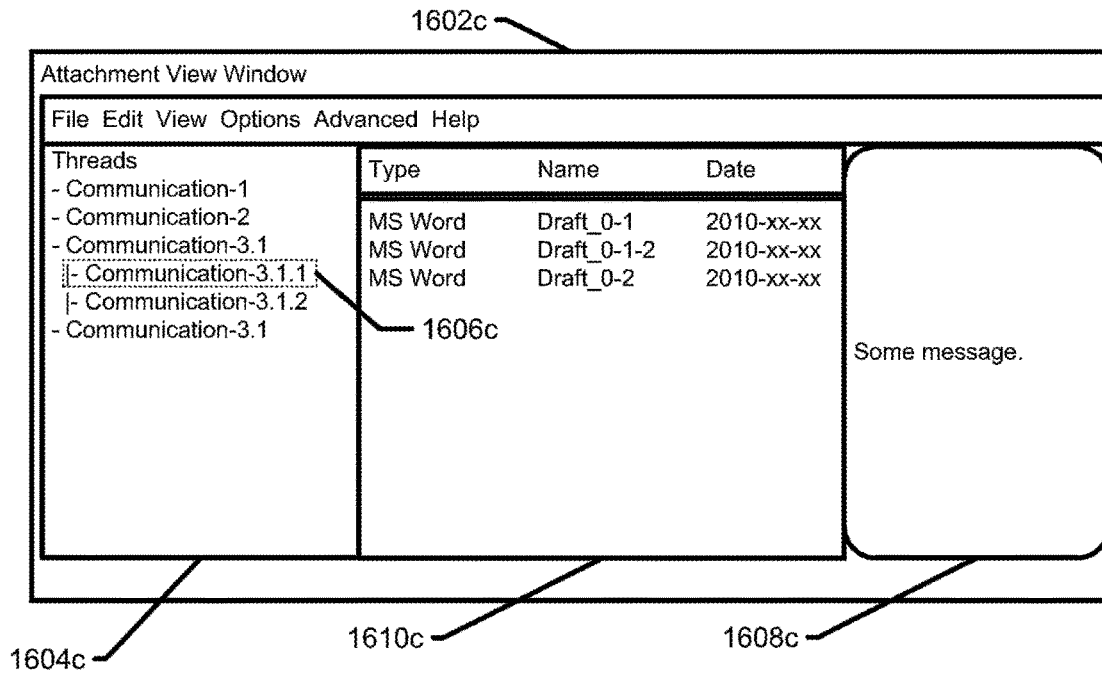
1602c

Attachment View Window

File Edit View Options Advanced Help

Threads
- Communication-1
- Communication-2
- Communication-3.1
|- Communication-3.1.1
|- Communication-3.1.2
- Communication-3.1

| Type | Name | Date |
|---|---|---|
| MS Word | Draft_0-1 | 2010-xx-xx |
| MS Word | Draft_0-1-2 | 2010-xx-xx |
| MS Word | Draft_0-2 | 2010-xx-xx |

1606c

Some message.

1604c

1610c

1608c